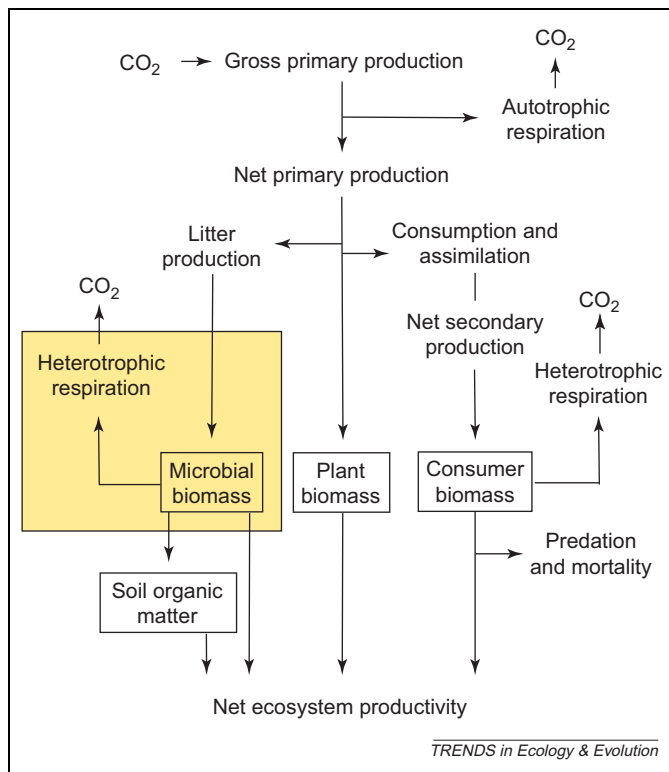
$CO_2$ → Gross primary production

$CO_2$

Autotrophic respiration

Net primary production

Litter production

Consumption and assimilation

$CO_2$

Net secondary production

$CO_2$

Heterotrophic respiration

Heterotrophic respiration

Microbial biomass

Plant biomass

Consumer biomass

Predation and mortality

Soil organic matter

Net ecosystem productivity

TRENDS in Ecology & Evolution